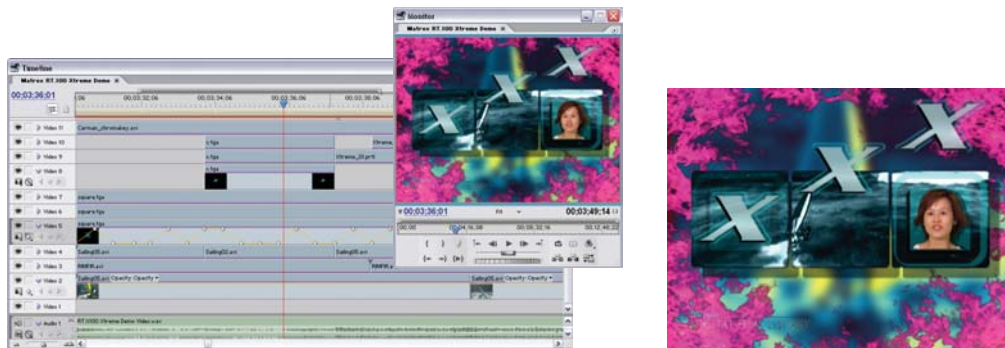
Timeline
Matrox RT.X100 Xtreme Demo ×
00;03;36;01
00;03;32;06
00;03;34;06
00;03;36;06
00;03;38;06
Video 11
Carmen_chromakey.avi
Video 10
c.tga
Xtreme
Video 9
c.tga
Xtreme_20.prtl
Video 8
c.tga
Video 7
square.tga
Video 6
square.tga
Video 5
square.tga
Video 4
Sailing05.avi
Sailing05.avi
Sailing05.avi
Video 3
NWXW.avi
NWXW.p
Video 2
Sailing05.avi Opacity:Opacity
Sailing05.avi Opacity:Opacity
Video 1
Audio 1
RT.X100 Xtreme Demo Video.wav
Monitor
Matrox RT.X100 Xtreme Demo ×
00;03;36;01
Fit
00;03;49;14
00;00
00;04;16;08
00;08;32;16
00;12;48;22